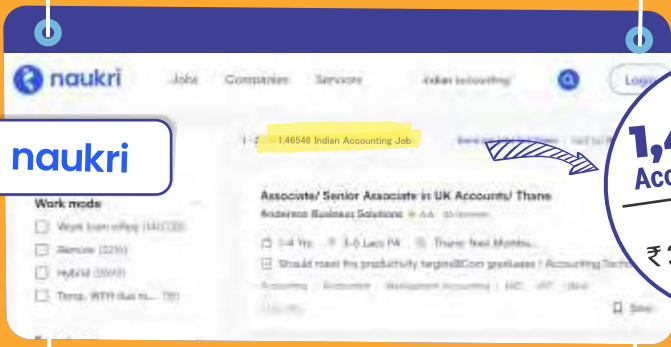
naukri Jobs Companies Services Indian accounting Login

naukri

1 - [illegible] 1,46546 Indian Accounting Job

Work mode

Work from office (140735)

Remote (3295)

Hybrid (3668)

Temp. WFH due to... (78)

Associate/ Senior Associate in UK Accounts/ Thane

Anderson Business Solutions 4.4 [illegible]

1-4 Yrs 3-6 Lacs PA Thane, Navi Mumbai...

Should meet the productivity targetsBCom graduates / Accounting Techn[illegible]

Accounting Accountant Management Accounting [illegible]

Save

1,4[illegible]

Acc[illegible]

₹ 3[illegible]